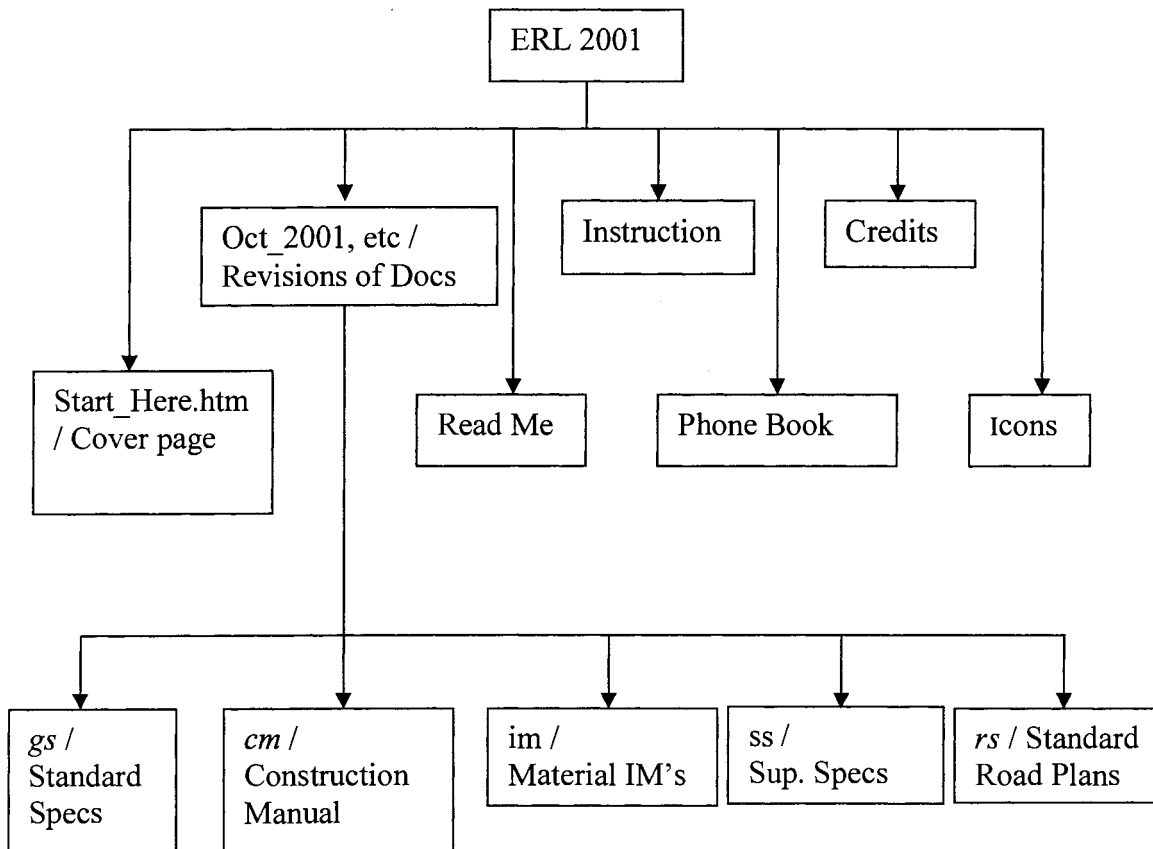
ERL 2001

Oct_2001, etc / Revisions of Docs

Instruction

Credits

Start_Here.htm / Cover page

Read Me

Phone Book

Icons

gs / Standard Specs

cm / Construction Manual

im / Material IM's

ss / Sup. Specs

rs / Standard Road Plans